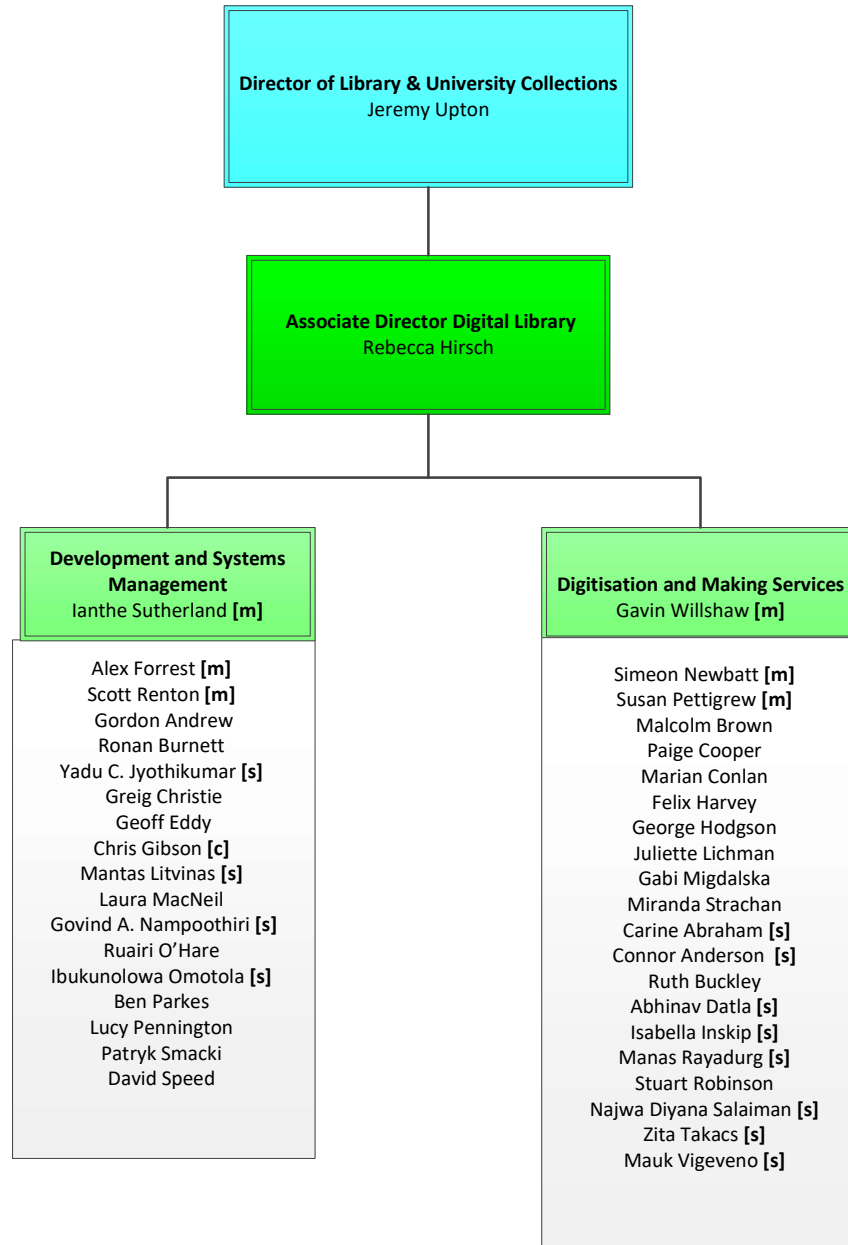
**Director of Library & University Collections**
Jeremy Upton

**Associate Director Digital Library**
Rebecca Hirsch

**Development and Systems Management**
Ianthe Sutherland **[m]**

Alex Forrest **[m]**
Scott Renton **[m]**
Gordon Andrew
Ronan Burnett
Yadu C. Jyothikumar **[s]**
Greig Christie
Geoff Eddy
Chris Gibson **[c]**
Mantas Litvinas **[s]**
Laura MacNeil
Govind A. Nampoothiri **[s]**
Ruairi O'Hare
Ibukunolowa Omotola **[s]**
Ben Parkes
Lucy Pennington
Patryk Smacki
David Speed

**Digitisation and Making Services**
Gavin Willshaw **[m]**

Simeon Newbatt **[m]**
Susan Pettigrew **[m]**
Malcolm Brown
Paige Cooper
Marian Conlan
Felix Harvey
George Hodgson
Juliette Lichman
Gabi Migdalska
Miranda Strachan
Carine Abraham **[s]**
Connor Anderson **[s]**
Ruth Buckley
Abhinav Datla **[s]**
Isabella Inskip **[s]**
Manas Rayadurg **[s]**
Stuart Robinson
Najwa Diyana Salaiman **[s]**
Zita Takacs **[s]**
Mauk Vigeveno **[s]**